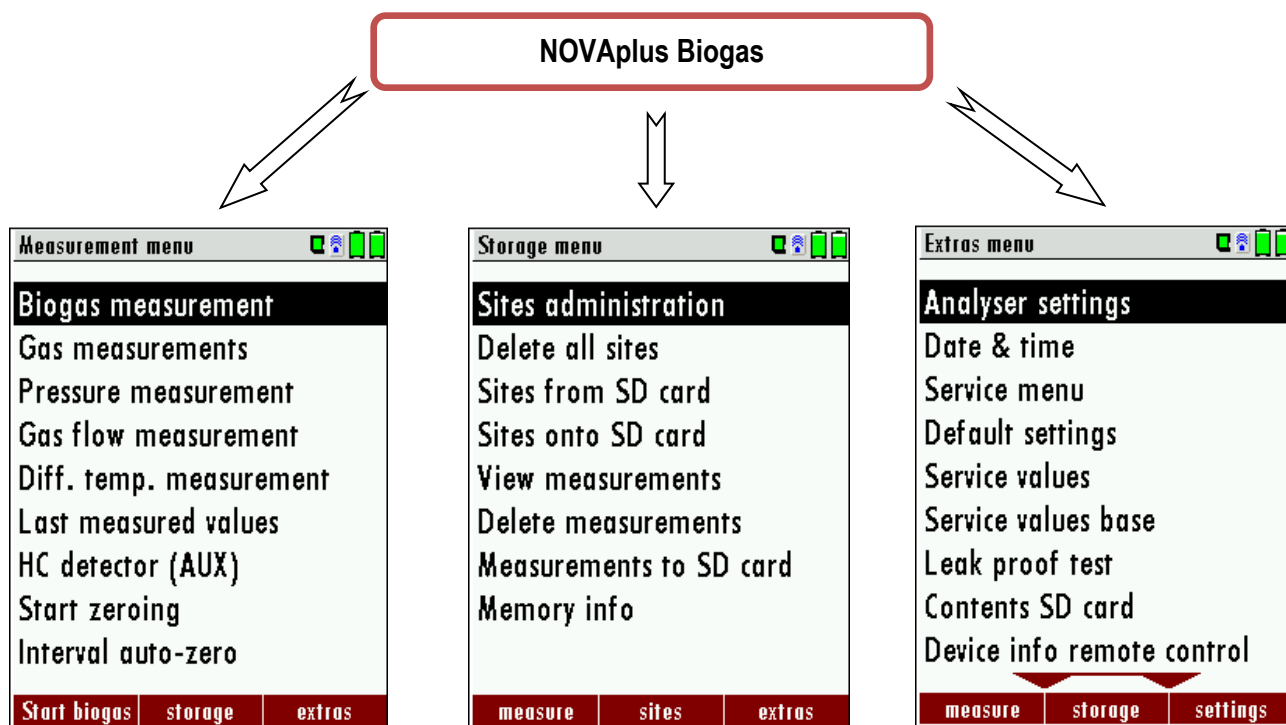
NOVAplus Biogas

Measurement menu

Biogas measurement
Gas measurements
Pressure measurement
Gas flow measurement
Diff. temp. measurement
Last measured values
HC detector (AUX)
Start zeroing
Interval auto-zero

Start biogas | storage | extras

Storage menu

Sites administration
Delete all sites
Sites from SD card
Sites onto SD card
View measurements
Delete measurements
Measurements to SD card
Memory info

measure | sites | extras

Extras menu

Analyser settings
Date & time
Service menu
Default settings
Service values
Service values base
Leak proof test
Contents SD card
Device info remote control

measure | storage | settings